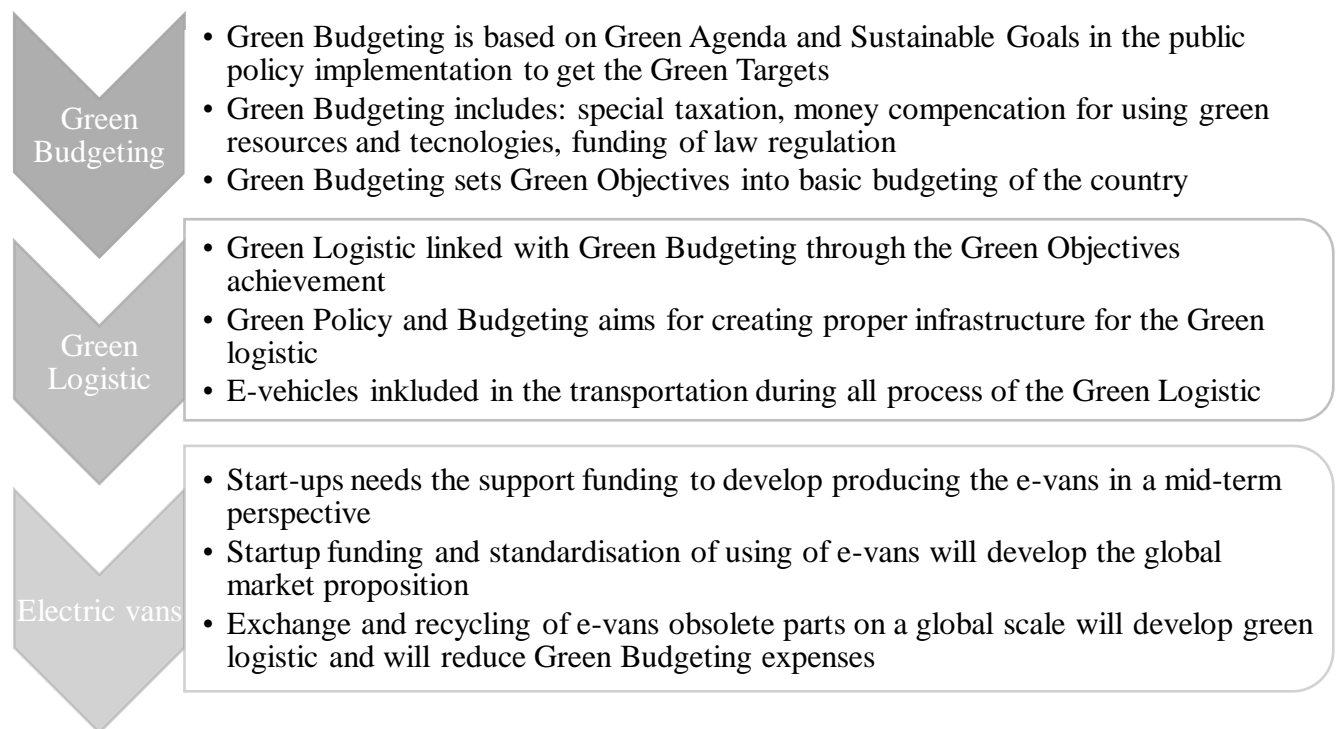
Green Budgeting

• Green Budgeting is based on Green Agenda and Sustainable Goals in the public policy implementation to get the Green Targets
• Green Budgeting includes: special taxation, money compencation for using green resources and tecnologies, funding of law regulation
• Green Budgeting sets Green Objectives into basic budgeting of the country

Green Logistic

• Green Logistic linked with Green Budgeting through the Green Objectives achievement
• Green Policy and Budgeting aims for creating proper infrastructure for the Green logistic
• E-vehicles inkluded in the transportation during all process of the Green Logistic

Electric vans

• Start-ups needs the support funding to develop producing the e-vans in a mid-term perspective
• Startup funding and standardisation of using of e-vans will develop the global market proposition
• Exchange and recycling of e-vans obsolete parts on a global scale will develop green logistic and will reduce Green Budgeting expenses